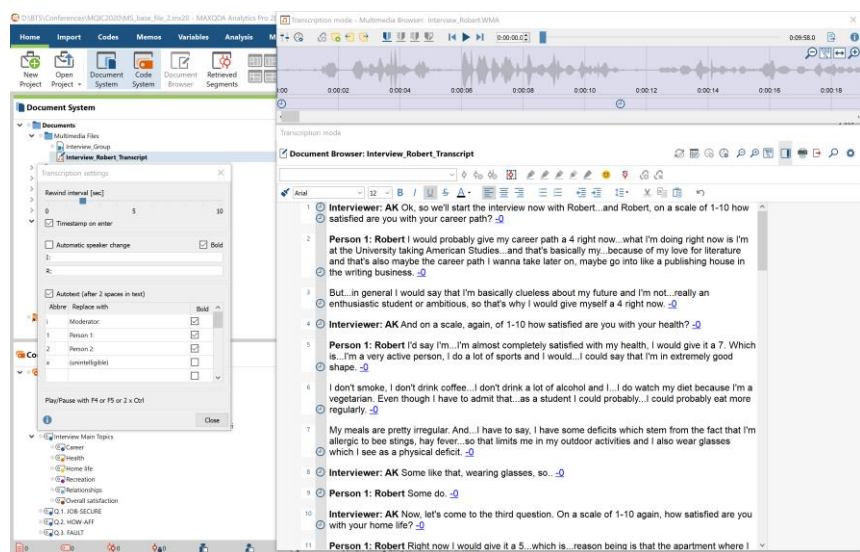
D:\BTS\Conferences\MQIC2020\MS_base_file_2.mx20 – MAXQDA Analytics Pro 20

Transcription mode - Multimedia Browser: Interview_Robert.WMA

Home Import Codes Memos Variables Analysis

New Project Open Project Document System Code System Document Browser Retrieved Segments

0:00:00.0

0:09:58.0

0:00 0:00:02 0:00:04 0:00:06 0:00:08 0:00:10 0:00:12 0:00:14 0:00:16 0:00:18

Document System

Documents
Multimedia Files
Interview_Group
Interview_Robert_Transcript

Transcription settings

Rewind interval [sec]
0 5 10

Timestamp on enter

Automatic speaker change
Bold
1:
2:

Autotext (after 2 spaces in text)

| Abbre | Replace with | Bold |
|---|---|---|
| i | Moderator: | ☑ |
| 1 | Person 1: | ☑ |
| 2 | Person 2: | ☑ |
| u | (unintelligible) | ☐ |

Play/Pause with F4 or F5 or 2 x Ctrl

Close

Interview Main Topics
Career
Health
Home life
Recreation
Relationships
Overall satisfaction
Q.1. JOB-SECURE
Q.2. HOW-AFF
Q.3. FAULT

Transcription mode

Document Browser: Interview_Robert_Transcript

Arial 12 B I U S A

1 Interviewer: AK Ok, so we'll start the interview now with Robert...and Robert, on a scale of 1-10 how satisfied are you with your career path? -0

2 Person 1: Robert I would probably give my career path a 4 right now...what I'm doing right now is I'm at the University taking American Studies...and that's basically my...because of my love for literature and that's also maybe the career path I wanna take later on, maybe go into like a publishing house in the writing business. -0

3 But...in general I would say that I'm basically clueless about my future and I'm not...really an enthusiastic student or ambitious, so that's why I would give myself a 4 right now. -0

4 Interviewer: AK And on a scale, again, of 1-10 how satisfied are you with your health? -0

5 Person 1: Robert I'd say I'm...I'm almost completely satisfied with my health, I would give it a 7. Which is...I'm a very active person, I do a lot of sports and I would...I could say that I'm in extremely good shape. -0

6 I don't smoke, I don't drink coffee...I don't drink a lot of alcohol and I...I do watch my diet because I'm a vegetarian. Even though I have to admit that...as a student I could probably...I could probably eat more regularly. -0

7 My meals are pretty irregular. And...I have to say, I have some deficits which stem from the fact that I'm allergic to bee stings, hay fever...so that limits me in my outdoor activities and I also wear glasses which I see as a physical deficit. -0

8 Interviewer: AK Some like that, wearing glasses, so.. -0

9 Person 1: Robert Some do. -0

10 Interviewer: AK Now, let's come to the third question. On a scale of 1-10 again, how satisfied are you with your home life? -0

11 Person 1: Robert Right now I would give it a 5...which is...reason being is that the apartment where I